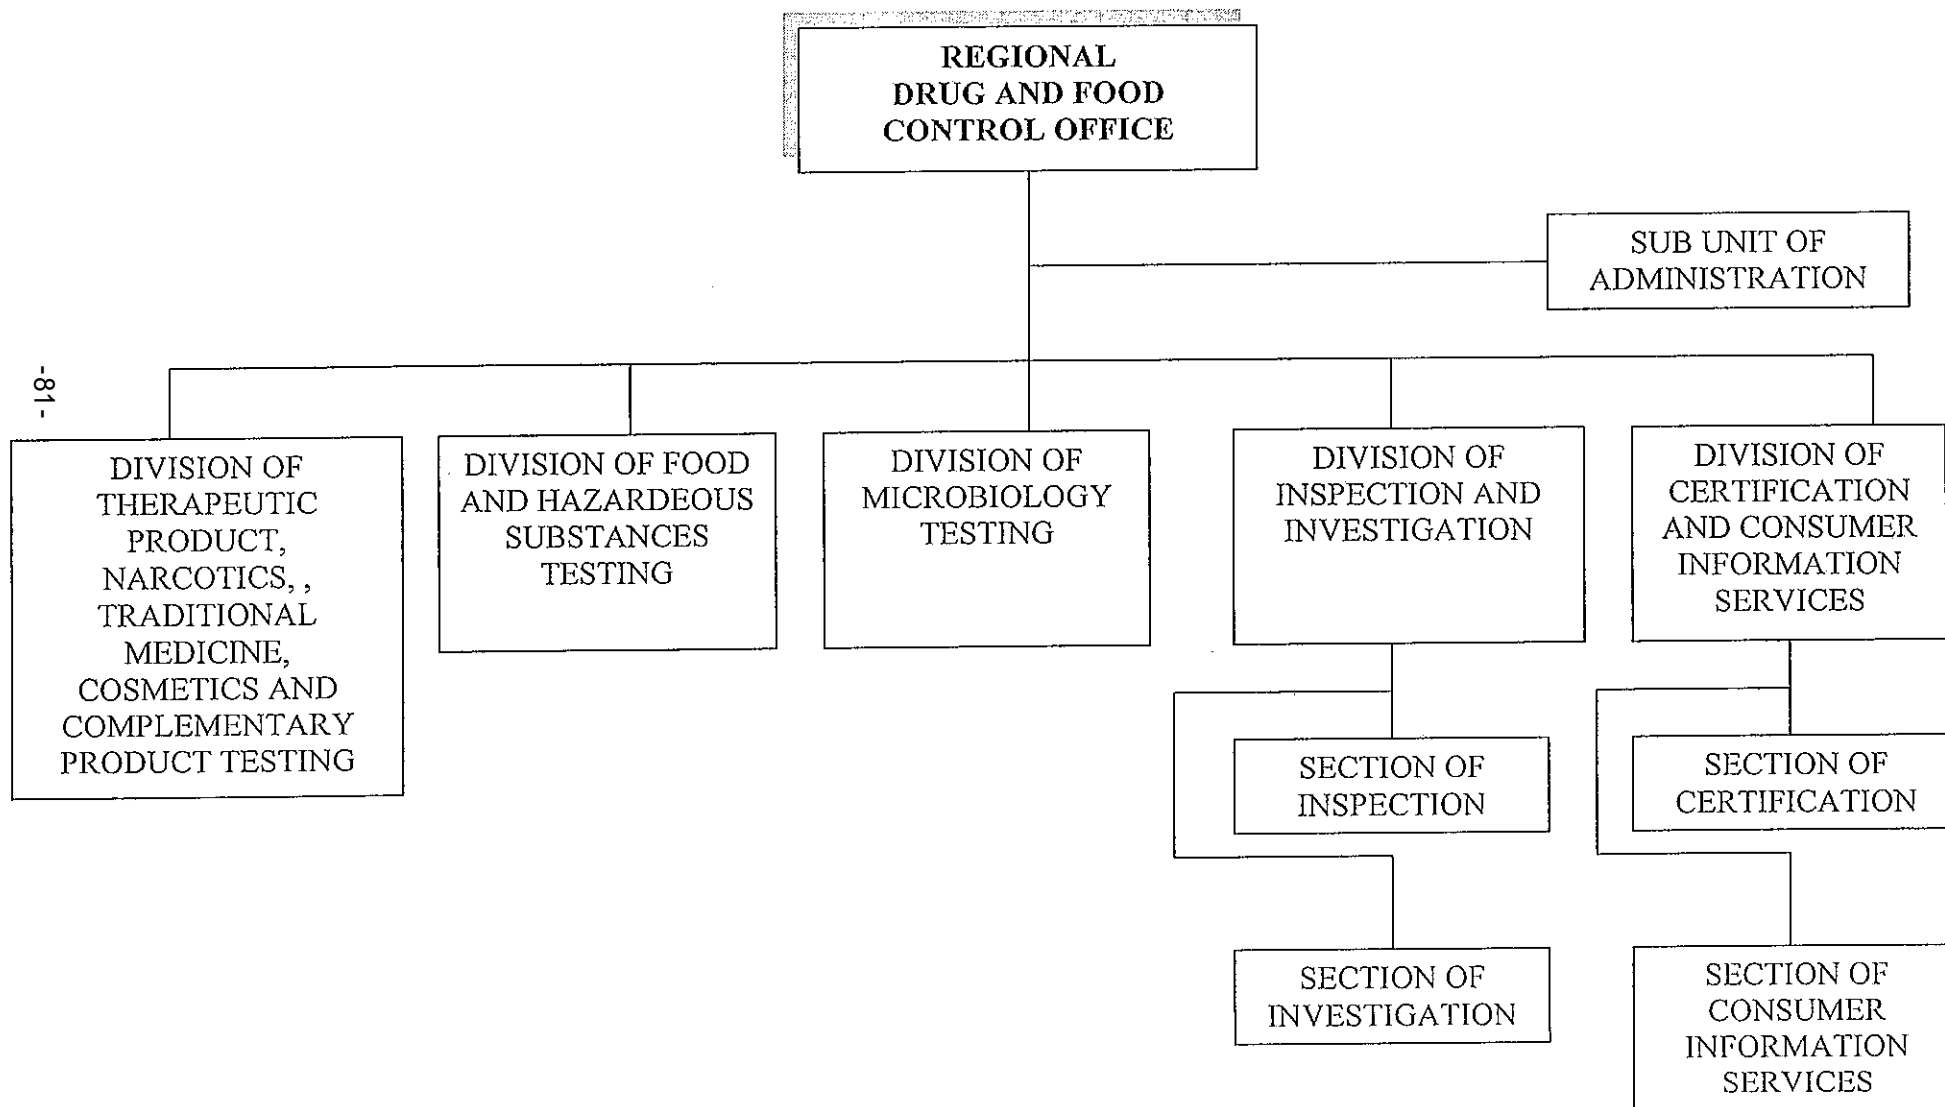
REGIONAL DRUG AND FOOD CONTROL OFFICE

SUB UNIT OF ADMINISTRATION

-81-

DIVISION OF THERAPEUTIC PRODUCT, NARCOTICS, , TRADITIONAL MEDICINE, COSMETICS AND COMPLEMENTARY PRODUCT TESTING

DIVISION OF FOOD AND HAZARDEOUS SUBSTANCES TESTING

DIVISION OF MICROBIOLOGY TESTING

DIVISION OF INSPECTION AND INVESTIGATION

DIVISION OF CERTIFICATION AND CONSUMER INFORMATION SERVICES

SECTION OF INSPECTION

SECTION OF INVESTIGATION

SECTION OF CERTIFICATION

SECTION OF CONSUMER INFORMATION SERVICES